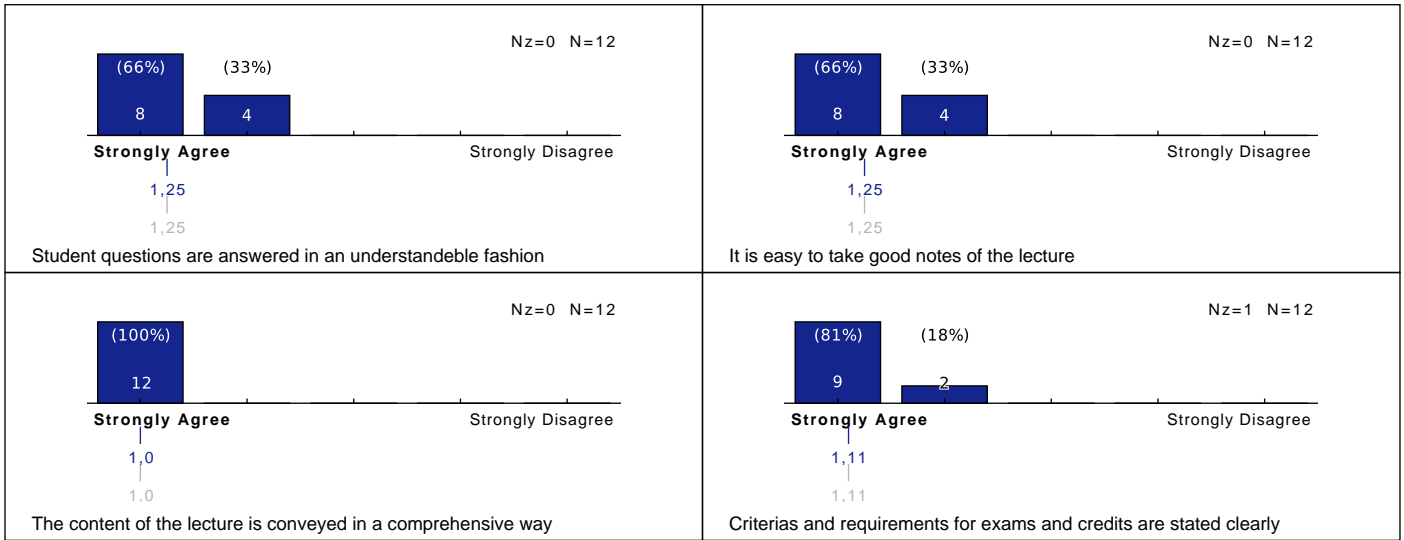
Nz=0 N=12

(66%) (33%)

8 4

Strongly Agree Strongly Disagree

1,25

1,25

Student questions are answered in an understandeble fashion

Nz=0 N=12

(66%) (33%)

8 4

Strongly Agree Strongly Disagree

1,25

1,25

It is easy to take good notes of the lecture

Nz=0 N=12

(100%)

12

Strongly Agree Strongly Disagree

1,0

1,0

The content of the lecture is conveyed in a comprehensive way

Nz=1 N=12

(81%) (18%)

9 2

Strongly Agree Strongly Disagree

1,11

1,11

Criterias and requirements for exams and credits are stated clearly